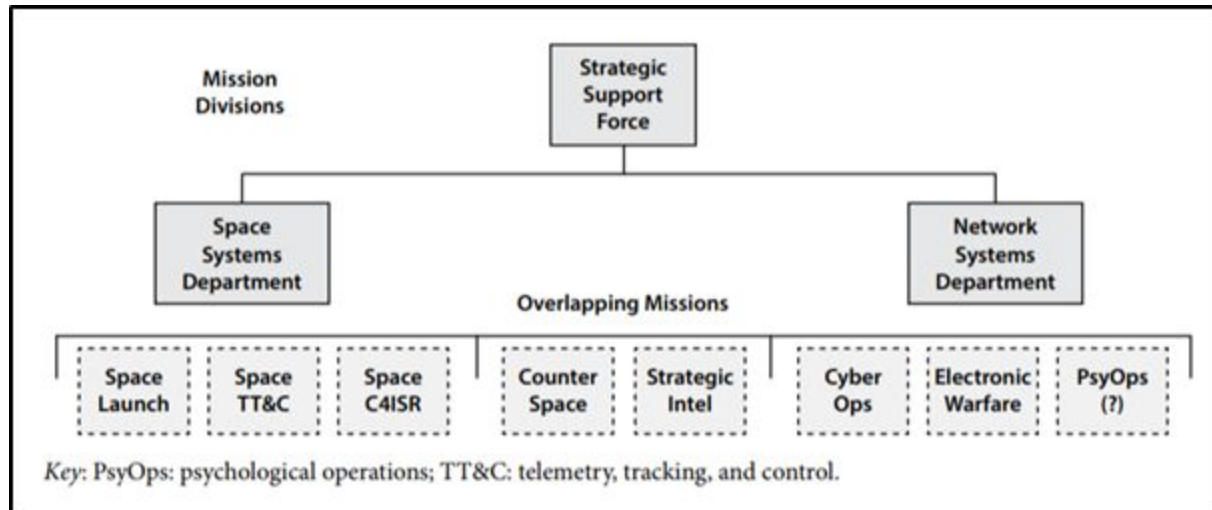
Mission Divisions

Strategic Support Force

Space Systems Department

Network Systems Department

Overlapping Missions

Space Launch

Space TT&C

Space C4ISR

Counter Space

Strategic Intel

Cyber Ops

Electronic Warfare

PsyOps (?)

*Key*: PsyOps: psychological operations; TT&C: telemetry, tracking, and control.